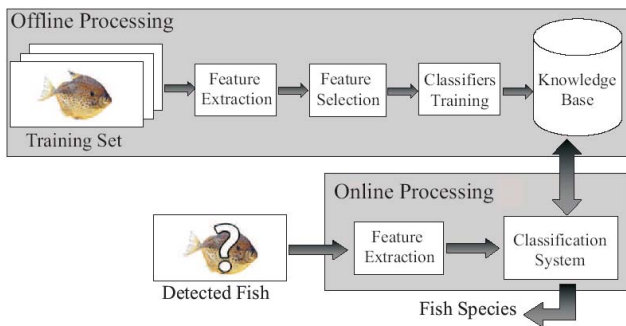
Offline Processing

Training Set

Feature Extraction

Feature Selection

Classifiers Training

Knowledge Base

Online Processing

?

Detected Fish

Feature Extraction

Classification System

Fish Species